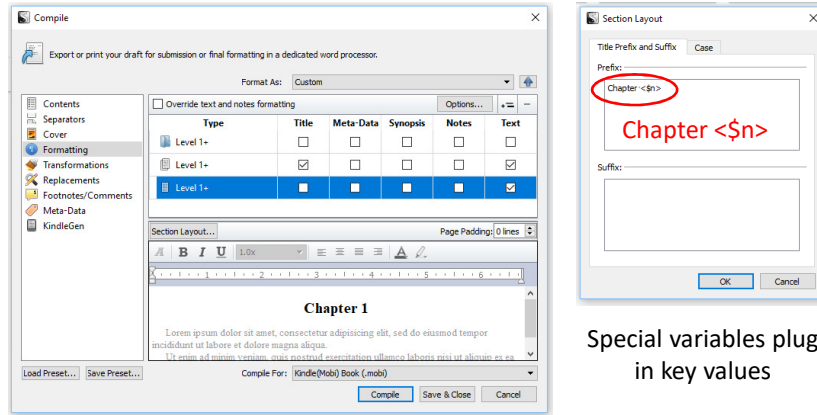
Compile

Export or print your draft for submission or final formatting in a dedicated word processor.

Format As: Custom

Contents
Separators
Cover
Formatting
Transformations
Replacements
Footnotes/Comments
Meta-Data
KindleGen

Override text and notes formatting

Options...

| Type | Title | Meta-Data | Synopsis | Notes | Text |
|---|---|---|---|---|---|
| Level 1+ | ☐ | ☐ | ☐ | ☐ | ☐ |
| Level 1+ | ☑ | ☐ | ☐ | ☐ | ☑ |
| Level 1+ | ☐ | ☐ | ☐ | ☐ | ☑ |

Section Layout...

Page Padding: 0 lines

B I U 1.0x

Chapter 1

Lorem ipsum dolor sit amet, consectetur adipisicing elit, sed do eiusmod tempor incididunt ut labore et dolore magna aliqua.

Ut enim ad minim veniam, quis nostrud exercitation ullamco laboris nisi ut aliquip ex ea

Load Preset... Save Preset...

Compile For: Kindle(Mobi) Book (.mobi)

Compile Save & Close Cancel

Section Layout

Title Prefix and Suffix Case

Prefix:

Chapter <$n>

Chapter <$n>

Suffix:

OK Cancel

Special variables plug in key values